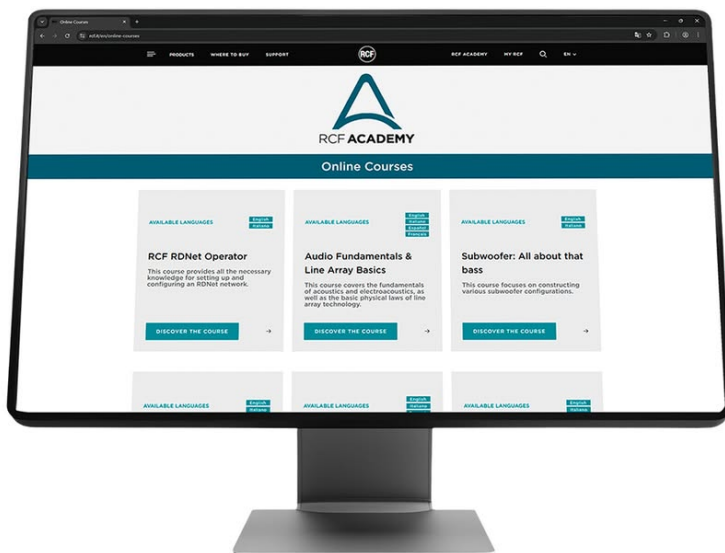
Online Courses

rcf.it/en/online-courses

PRODUCTS WHERE TO BUY SUPPORT

RCF

RCF ACADEMY MY RCF EN

RCF ACADEMY

Online Courses

AVAILABLE LANGUAGES English Italiano

RCF RDNet Operator

This course provides all the necessary knowledge for setting up and configuring an RDNet network.

DISCOVER THE COURSE

AVAILABLE LANGUAGES English Italiano Español Français

Audio Fundamentals & Line Array Basics

This course covers the fundamentals of acoustics and electroacoustics, as well as the basic physical laws of line array technology.

DISCOVER THE COURSE

AVAILABLE LANGUAGES English Italiano

Subwoofer: All about that bass

This course focuses on constructing various subwoofer configurations.

DISCOVER THE COURSE

AVAILABLE LANGUAGES English Italiano

AVAILABLE LANGUAGES English Italiano

AVAILABLE LANGUAGES English Italiano